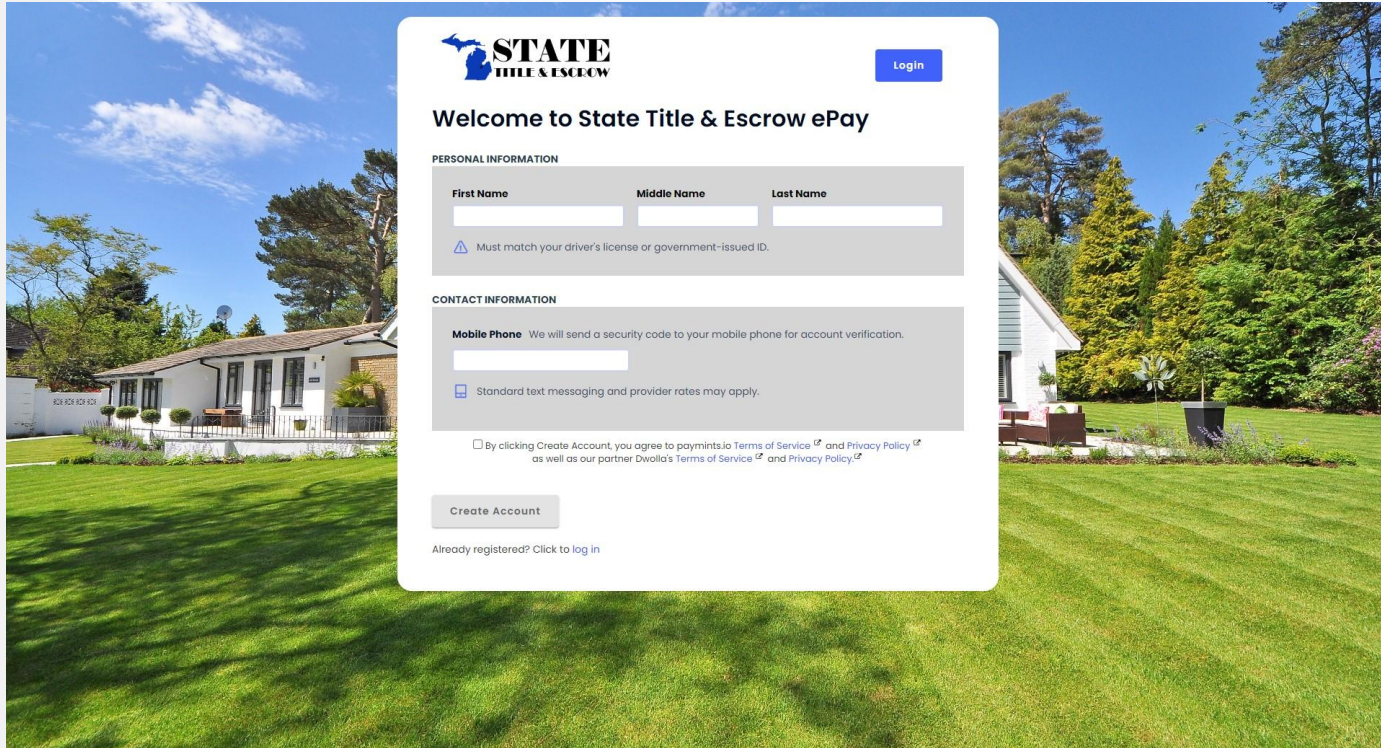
STATE
TITLE & ESCROW

Login

Welcome to State Title & Escrow ePay

PERSONAL INFORMATION

First Name

Middle Name

Last Name

Must match your driver's license or government-issued ID.

CONTACT INFORMATION

Mobile Phone We will send a security code to your mobile phone for account verification.

Standard text messaging and provider rates may apply.

By clicking Create Account, you agree to paymints.io Terms of Service and Privacy Policy as well as our partner Dwolla's Terms of Service and Privacy Policy.

Create Account

Already registered? Click to log in